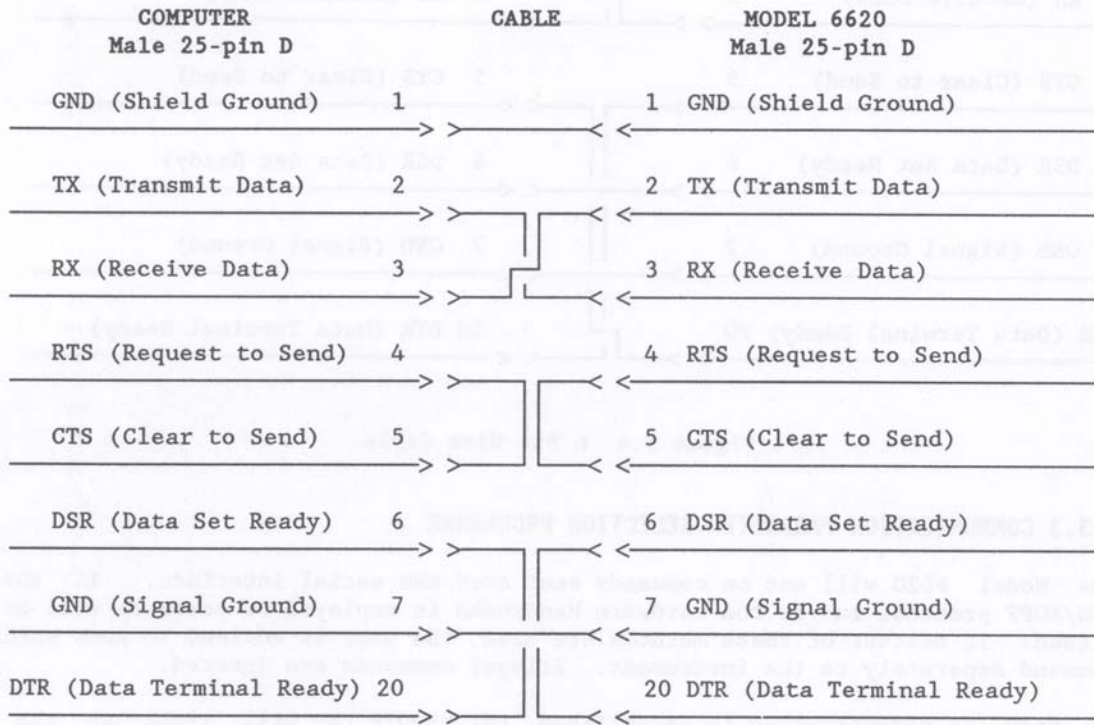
COMPUTER
Male 25-pin D

CABLE

MODEL 6620
Male 25-pin D

GND (Shield Ground) 1
1 GND (Shield Ground)

TX (Transmit Data) 2
2 TX (Transmit Data)

RX (Receive Data) 3
3 RX (Receive Data)

RTS (Request to Send) 4
4 RTS (Request to Send)

CTS (Clear to Send) 5
5 CTS (Clear to Send)

DSR (Data Set Ready) 6
6 DSR (Data Set Ready)

GND (Signal Ground) 7
7 GND (Signal Ground)

DTR (Data Terminal Ready) 20
20 DTR (Data Terminal Ready)